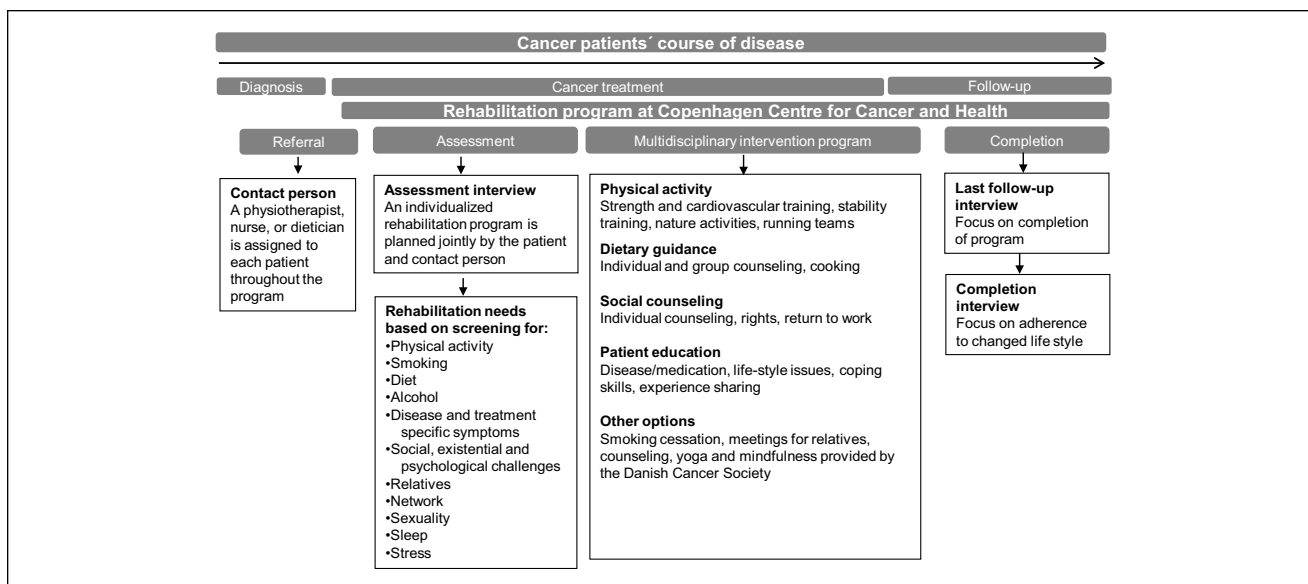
Cancer patients´ course of disease

Diagnosis

Cancer treatment

Follow-up

Rehabilitation program at Copenhagen Centre for Cancer and Health

Referral

Contact person
A physiotherapist, nurse, or dietician is assigned to each patient throughout the program

Assessment

Assessment interview
An individualized rehabilitation program is planned jointly by the patient and contact person

Rehabilitation needs based on screening for:
•Physical activity
•Smoking
•Diet
•Alcohol
•Disease and treatment specific symptoms
•Social, existential and psychological challenges
•Relatives
•Network
•Sexuality
•Sleep
•Stress

Multidisciplinary intervention program

Physical activity
Strength and cardiovascular training, stability training, nature activities, running teams

Dietary guidance
Individual and group counseling, cooking

Social counseling
Individual counseling, rights, return to work

Patient education
Disease/medication, life-style issues, coping skills, experience sharing

Other options
Smoking cessation, meetings for relatives, counseling, yoga and mindfulness provided by the Danish Cancer Society

Completion

Last follow-up interview
Focus on completion of program

Completion interview
Focus on adherence to changed life style